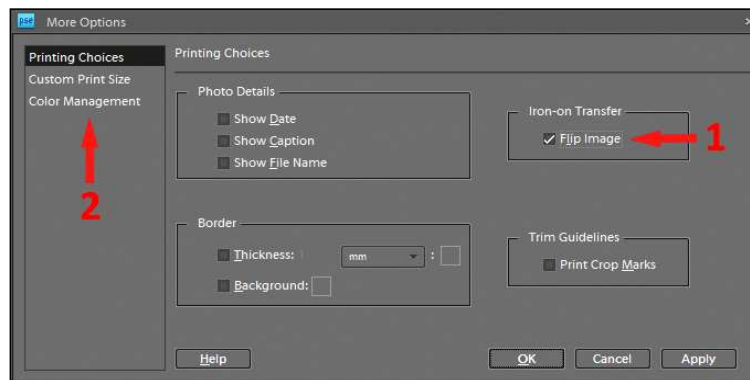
pse More Options ×

Printing Choices
Custom Print Size
Color Management

Printing Choices

Photo Details
Show Date
Show Caption
Show File Name

Iron-on Transfer
✓ Flip Image

1

2

Border
Thickness: mm :
Background:

Trim Guidelines
Print Crop Marks

Help
OK
Cancel
Apply